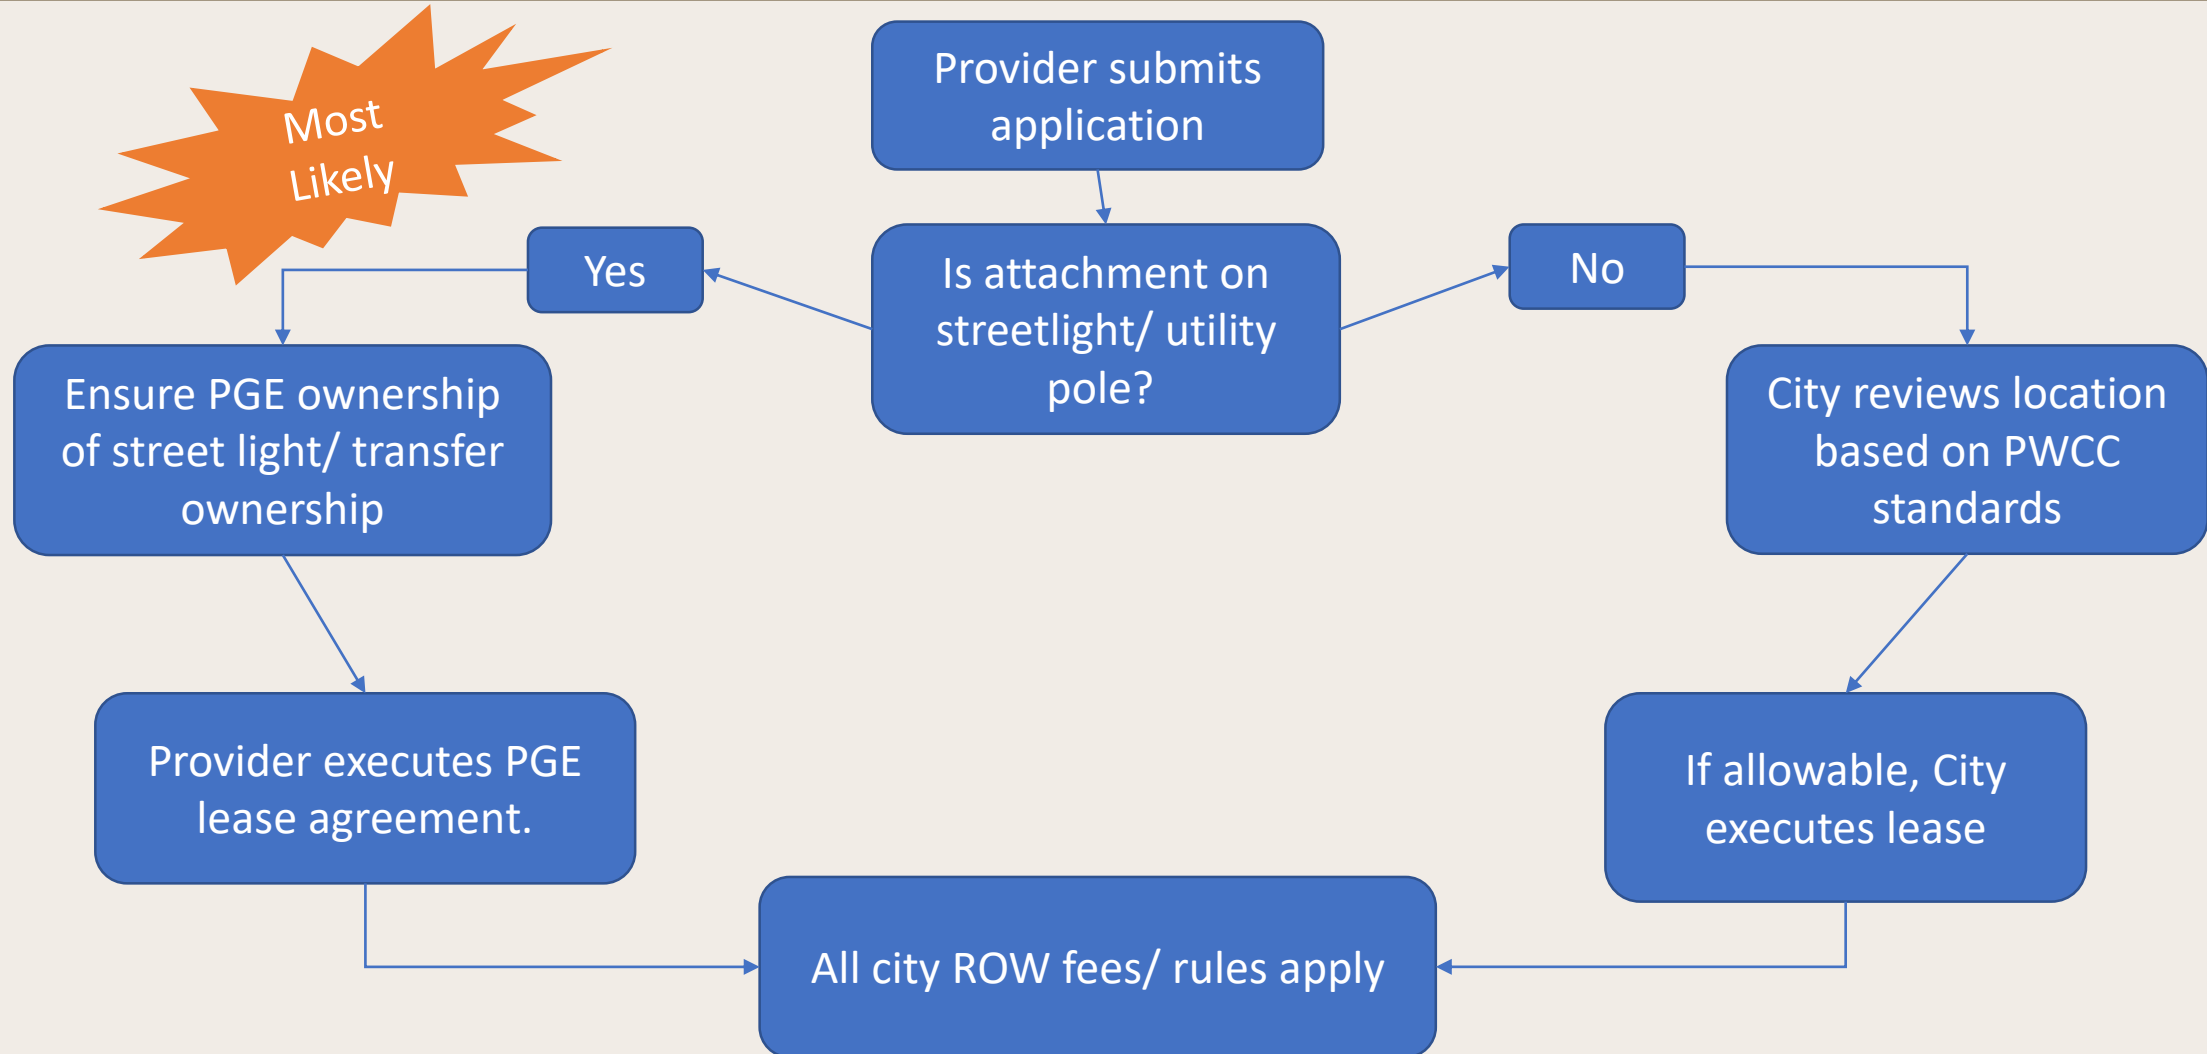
Most Likely

Provider submits application

Is attachment on streetlight/ utility pole?

Yes

No

Ensure PGE ownership of street light/ transfer ownership

City reviews location based on PWCC standards

Provider executes PGE lease agreement.

If allowable, City executes lease

All city ROW fees/ rules apply